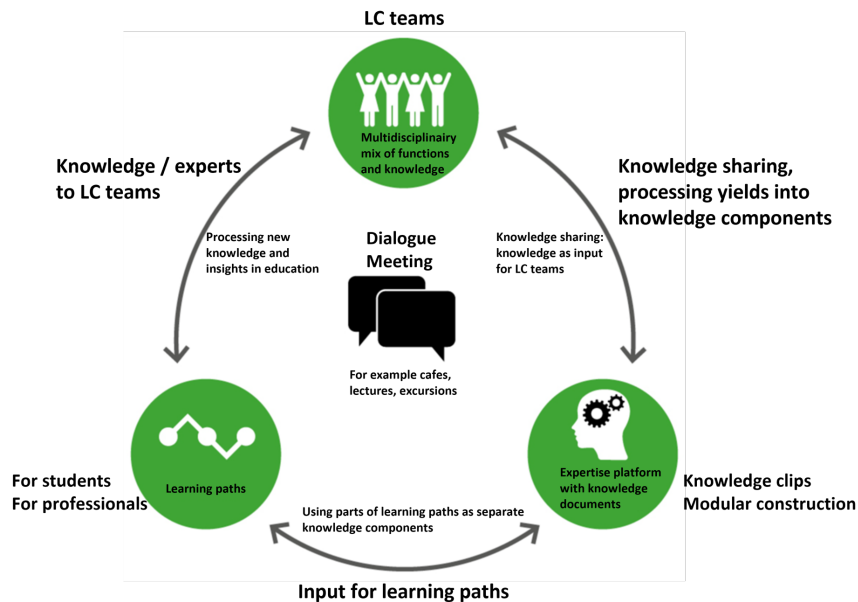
LC teams

Multidisciplinairy mix of functions and knowledge

Knowledge / experts to LC teams

Knowledge sharing, processing yields into knowledge components

Processing new knowledge and insights in education

Dialogue Meeting

Knowledge sharing: knowledge as input for LC teams

For example cafes, lectures, excursions

For students
For professionals

Learning paths

Expertise platform with knowledge documents

Knowledge clips
Modular construction

Using parts of learning paths as separate knowledge components

Input for learning paths